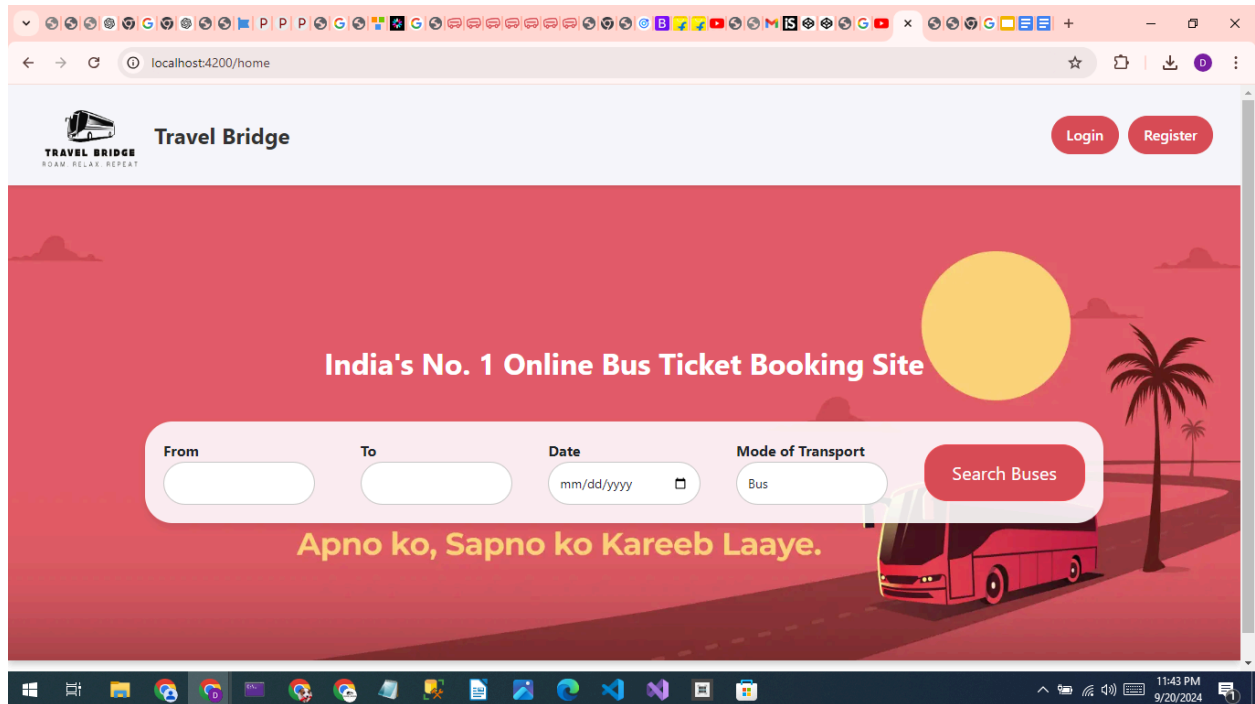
localhost:4200/home

TRAVEL BRIDGE
ROAM. RELAX. REPEAT

Travel Bridge

Login

Register

India's No. 1 Online Bus Ticket Booking Site

From

To

Date

mm/dd/yyyy

Mode of Transport

Bus

Search Buses

Apno ko, Sapno ko Kareeb Laaye.

11:43 PM
9/20/2024